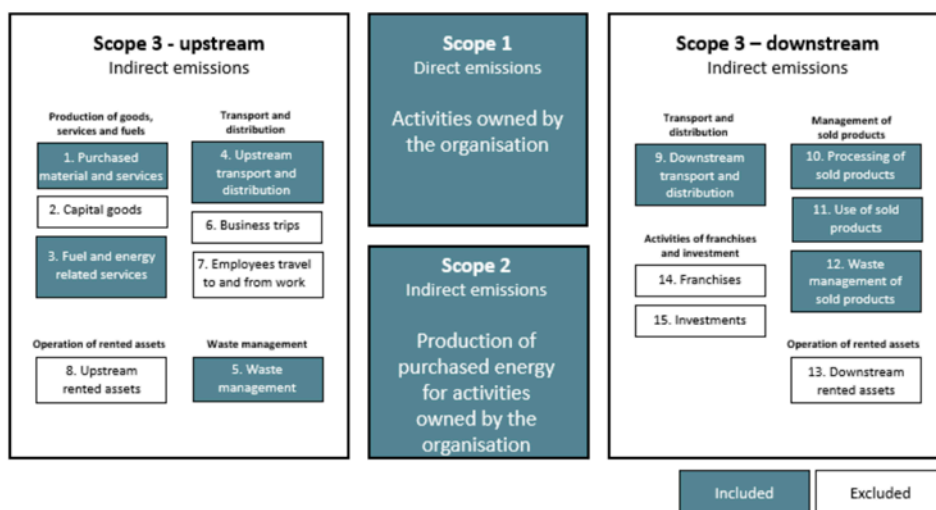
Scope 3 - upstream
Indirect emissions

Production of goods, services and fuels

1. Purchased material and services

2. Capital goods

3. Fuel and energy related services

Transport and distribution

4. Upstream transport and distribution

6. Business trips

7. Employees travel to and from work

Operation of rented assets

8. Upstream rented assets

Waste management

5. Waste management

Scope 1
Direct emissions

Activities owned by the organisation

Scope 2
Indirect emissions

Production of purchased energy for activities owned by the organisation

Scope 3 – downstream
Indirect emissions

Transport and distribution

9. Downstream transport and distribution

Activities of franchises and investment

14. Franchises

15. Investments

Management of sold products

10. Processing of sold products

11. Use of sold products

12. Waste management of sold products

Operation of rented assets

13. Downstream rented assets

Included

Excluded